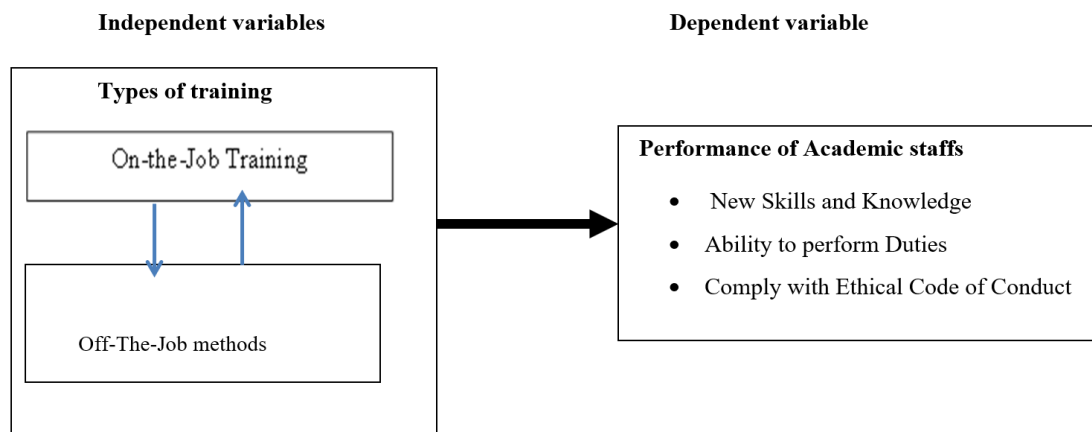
Independent variables

Dependent variable

Types of training

On-the-Job Training

Off-The-Job methods

Performance of Academic staffs

- New Skills and Knowledge
- Ability to perform Duties
- Comply with Ethical Code of Conduct